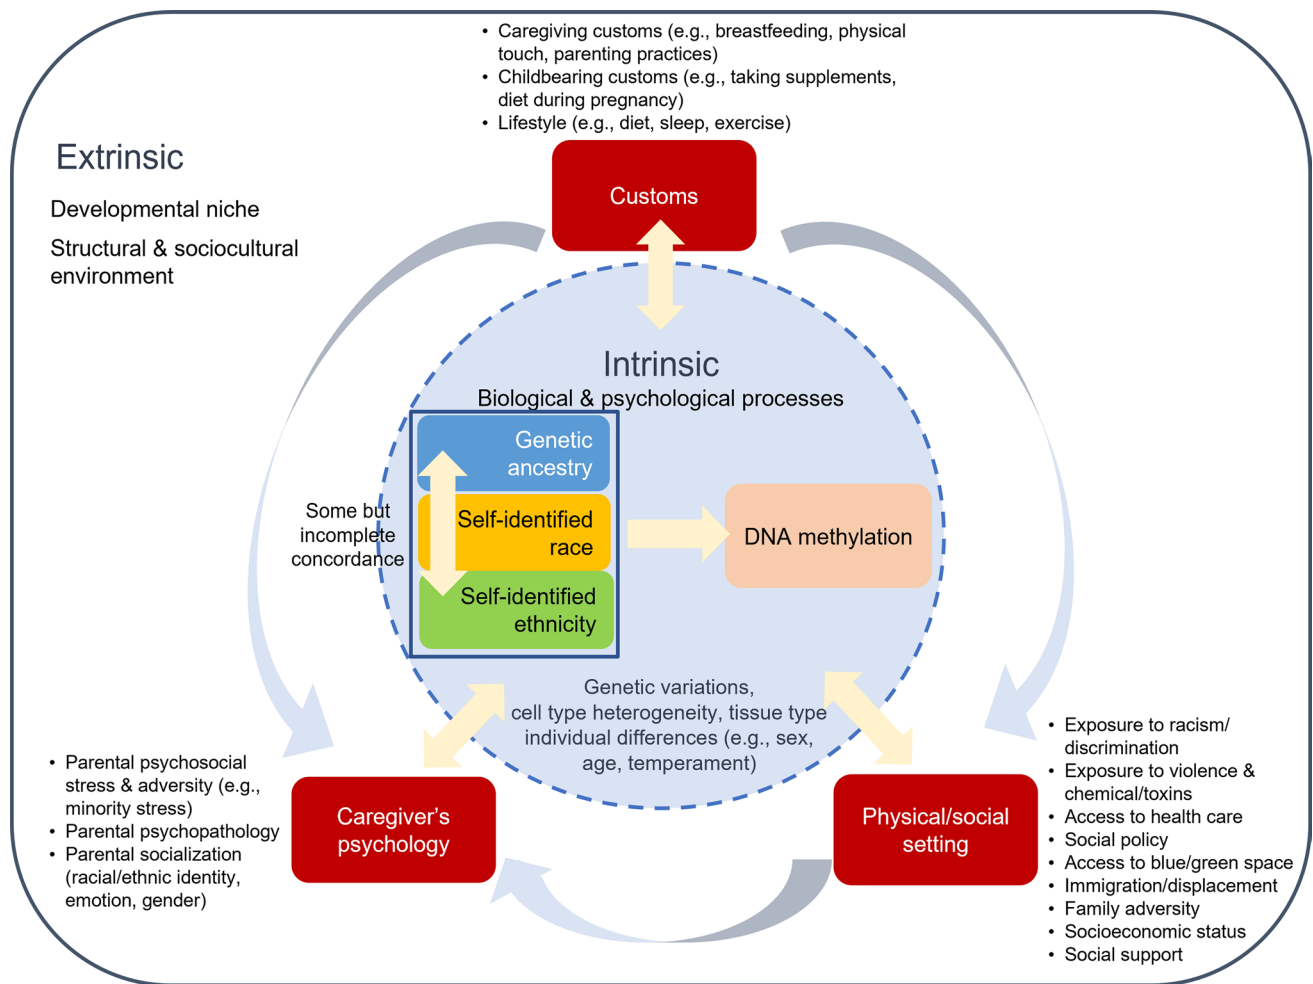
• Caregiving customs (e.g., breastfeeding, physical touch, parenting practices)
• Childbearing customs (e.g., taking supplements, diet during pregnancy)
• Lifestyle (e.g., diet, sleep, exercise)

Extrinsic

Developmental niche

Structural & sociocultural environment

Customs

Intrinsic

Biological & psychological processes

Genetic ancestry

Self-identified race

Self-identified ethnicity

Some but incomplete concordance

DNA methylation

Genetic variations, cell type heterogeneity, tissue type individual differences (e.g., sex, age, temperament)

• Parental psychosocial stress & adversity (e.g., minority stress)
• Parental psychopathology
• Parental socialization (racial/ethnic identity, emotion, gender)

Caregiver's psychology

Physical/social setting

• Exposure to racism/ discrimination
• Exposure to violence & chemical/toxins
• Access to health care
• Social policy
• Access to blue/green space
• Immigration/displacement
• Family adversity
• Socioeconomic status
• Social support